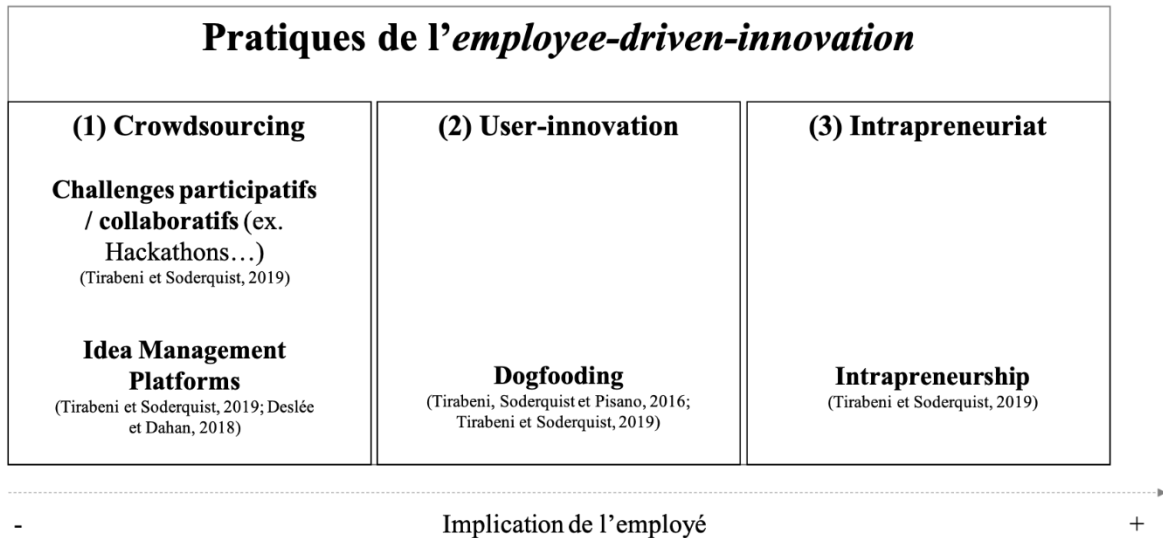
Pratiques de l'*employee-driven-innovation*

(1) Crowdsourcing

Challenges participatifs / collaboratifs (ex. Hackathons…)
(Tirabeni et Soderquist, 2019)

Idea Management Platforms
(Tirabeni et Soderquist, 2019; Deslée et Dahan, 2018)

(2) User-innovation

Dogfooding
(Tirabeni, Soderquist et Pisano, 2016; Tirabeni et Soderquist, 2019)

(3) Intrapreneuriat

Intrapreneurship
(Tirabeni et Soderquist, 2019)

- Implication de l'employé +